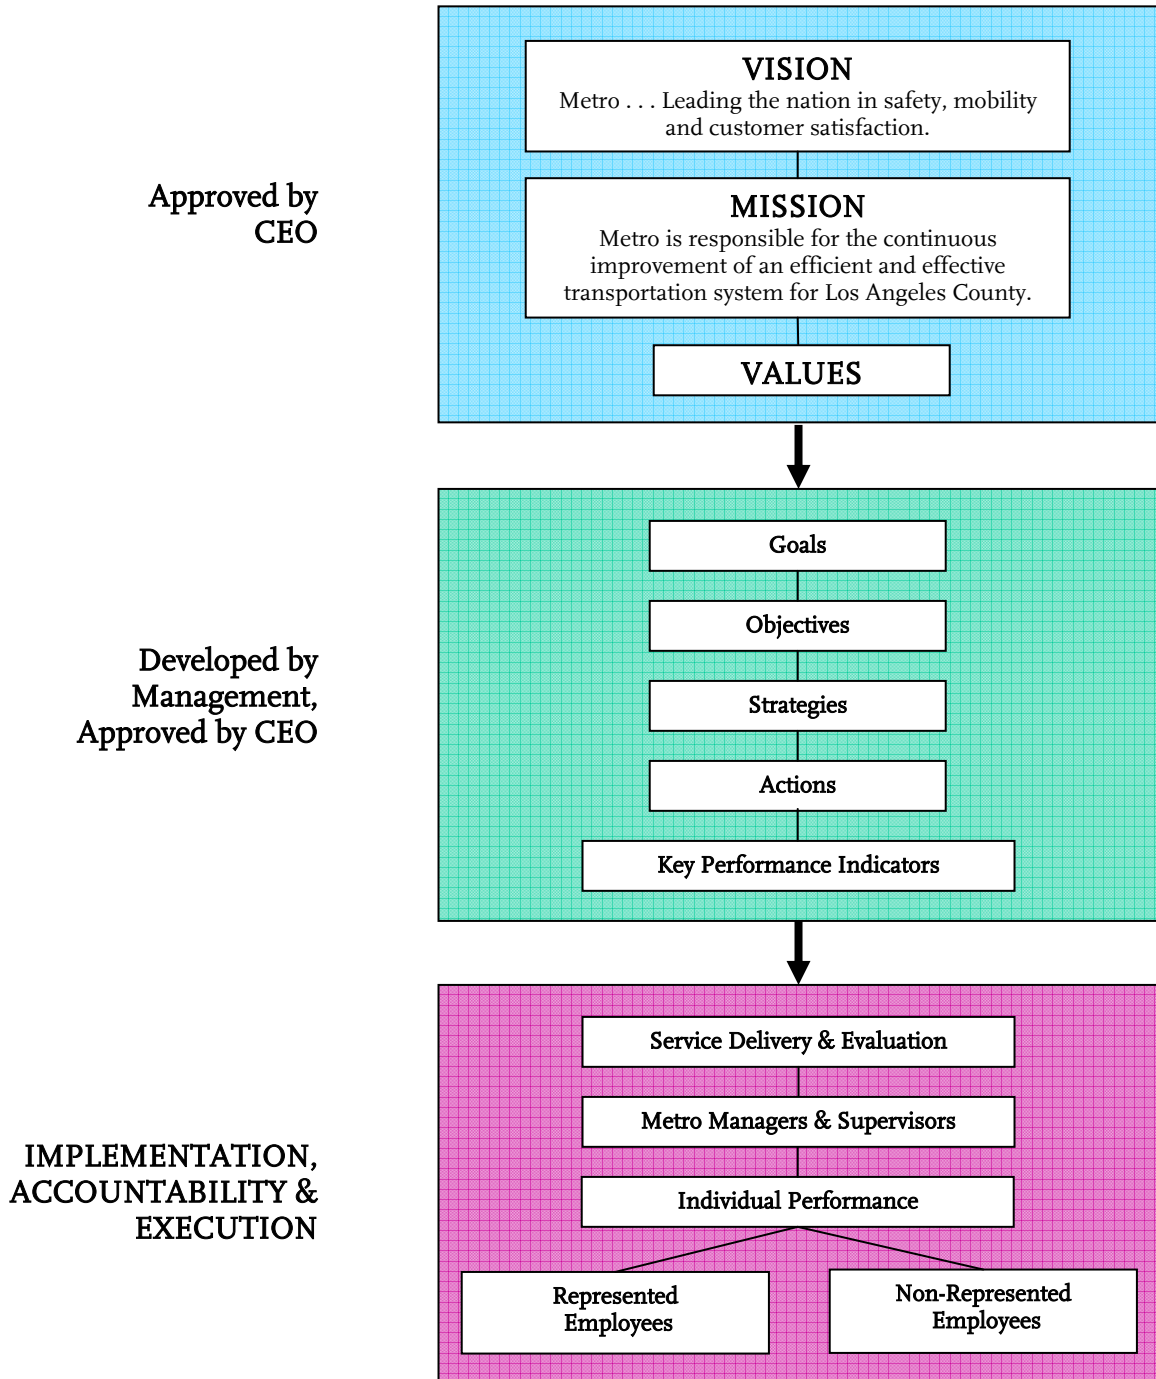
Approved by CEO

VISION
Metro . . . Leading the nation in safety, mobility and customer satisfaction.

MISSION
Metro is responsible for the continuous improvement of an efficient and effective transportation system for Los Angeles County.

VALUES

Developed by Management, Approved by CEO

Goals

Objectives

Strategies

Actions

Key Performance Indicators

IMPLEMENTATION, ACCOUNTABILITY & EXECUTION

Service Delivery & Evaluation

Metro Managers & Supervisors

Individual Performance

Represented Employees

Non-Represented Employees